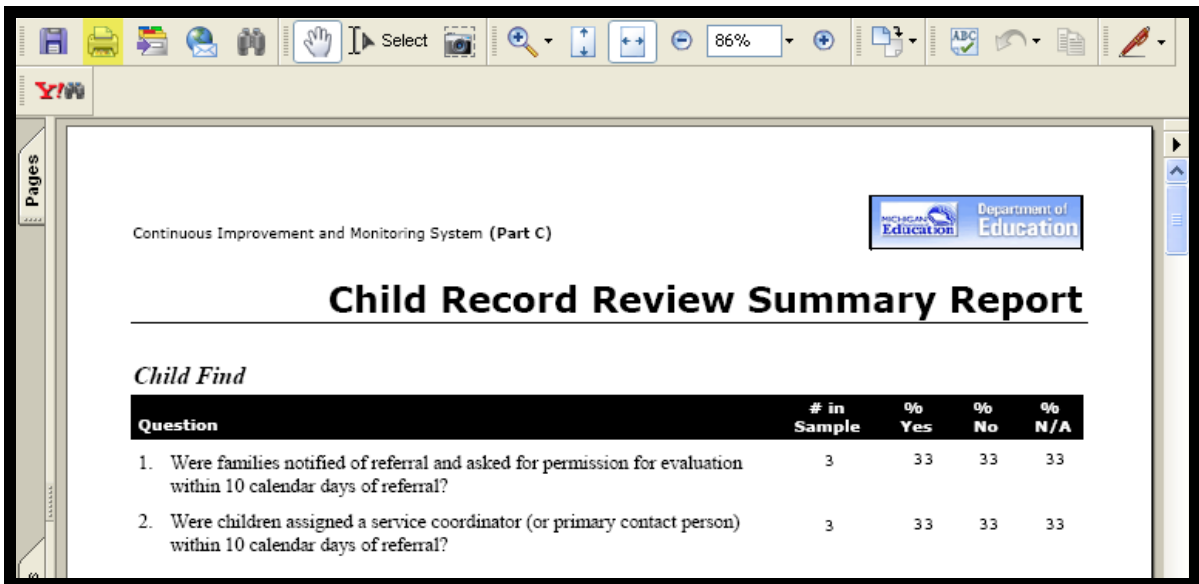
Select 86%

Y!

Pages

Continuous Improvement and Monitoring System (Part C)

MICHIGAN Education Department of Education

Child Record Review Summary Report

Child Find

| Question | # in Sample | % Yes | % No | % N/A |
|---|---|---|---|---|
| 1. Were families notified of referral and asked for permission for evaluation within 10 calendar days of referral? | 3 | 33 | 33 | 33 |
| 2. Were children assigned a service coordinator (or primary contact person) within 10 calendar days of referral? | 3 | 33 | 33 | 33 |